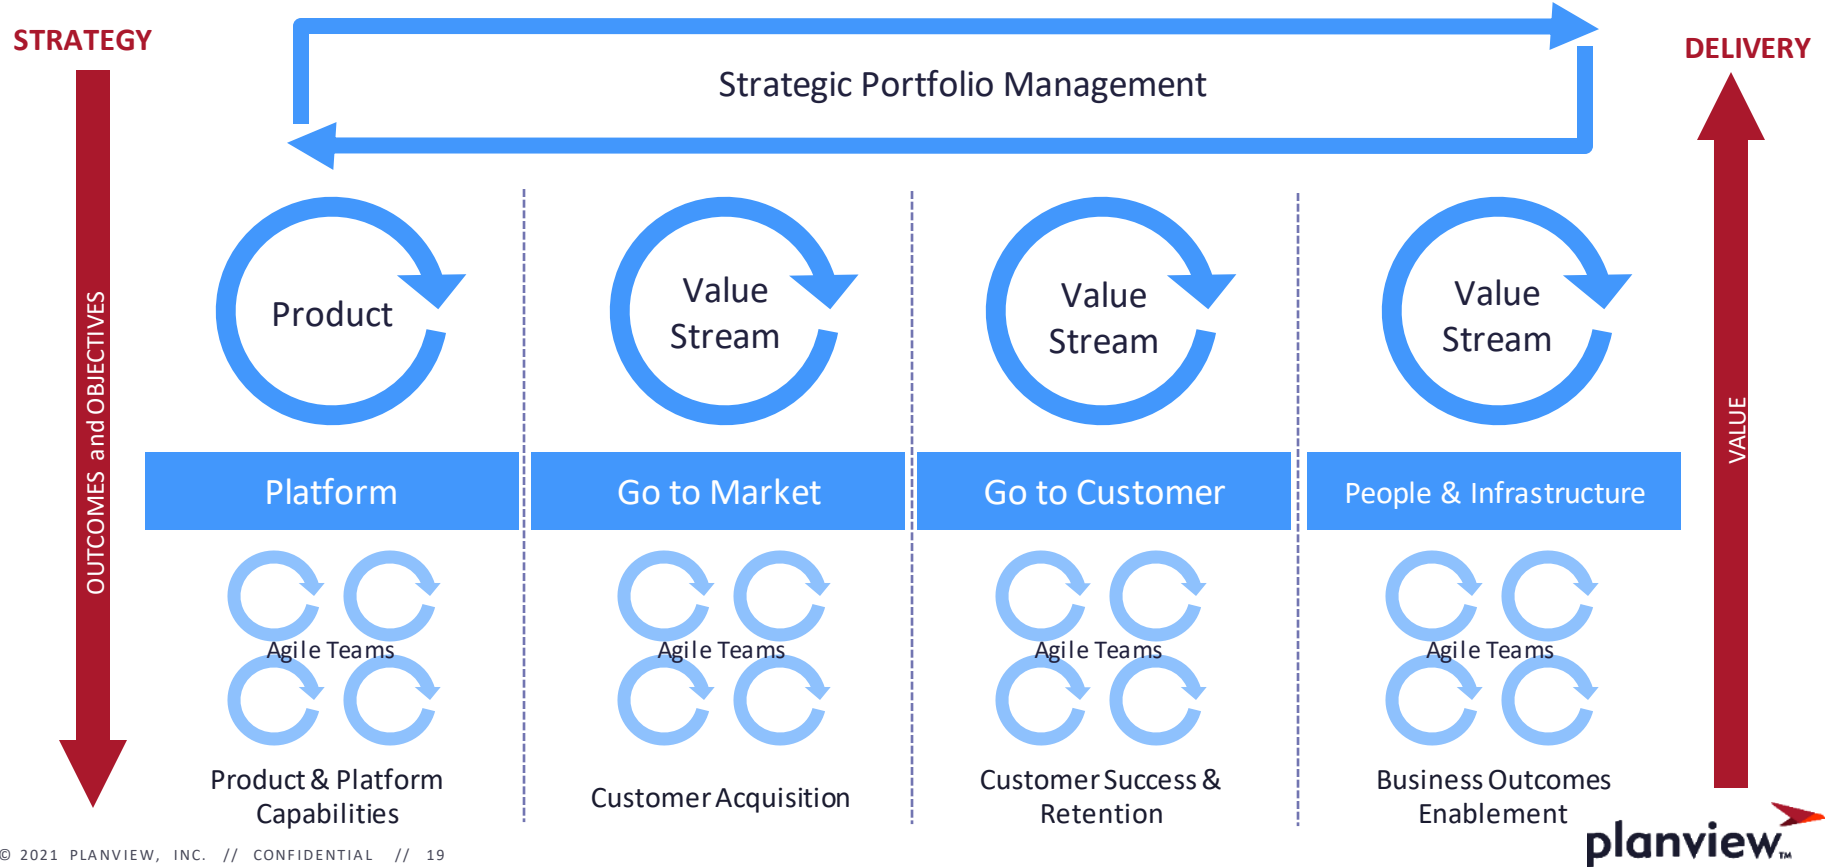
STRATEGY

Strategic Portfolio Management

DELIVERY

OUTCOMES and OBJECTIVES

Product

Value Stream

Value Stream

Value Stream

VALUE

Platform

Go to Market

Go to Customer

People & Infrastructure

Agile Teams

Agile Teams

Agile Teams

Agile Teams

Product & Platform Capabilities

Customer Acquisition

Customer Success & Retention

Business Outcomes Enablement

© 2021 PLANVIEW, INC. // CONFIDENTIAL // 19

planview.™